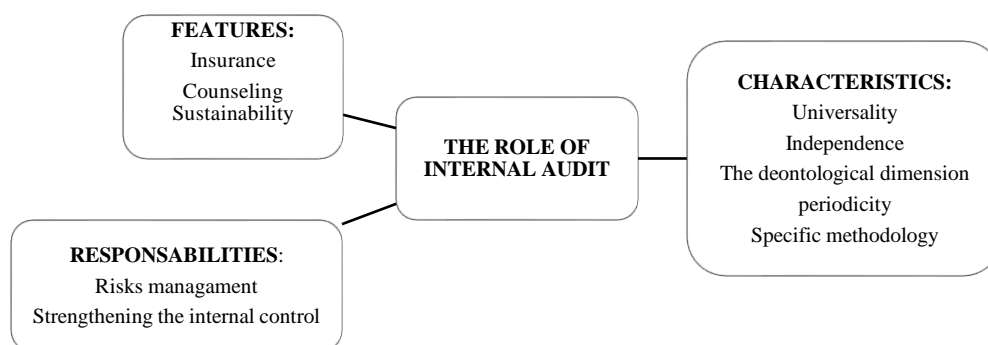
FEATURES:
Insurance
Counseling
Sustainability

THE ROLE OF INTERNAL AUDIT

CHARACTERISTICS:
Universality
Independence
The deontological dimension
periodicity
Specific methodology

RESPONSABILITIES:
Risks managament
Strengthening the internal control